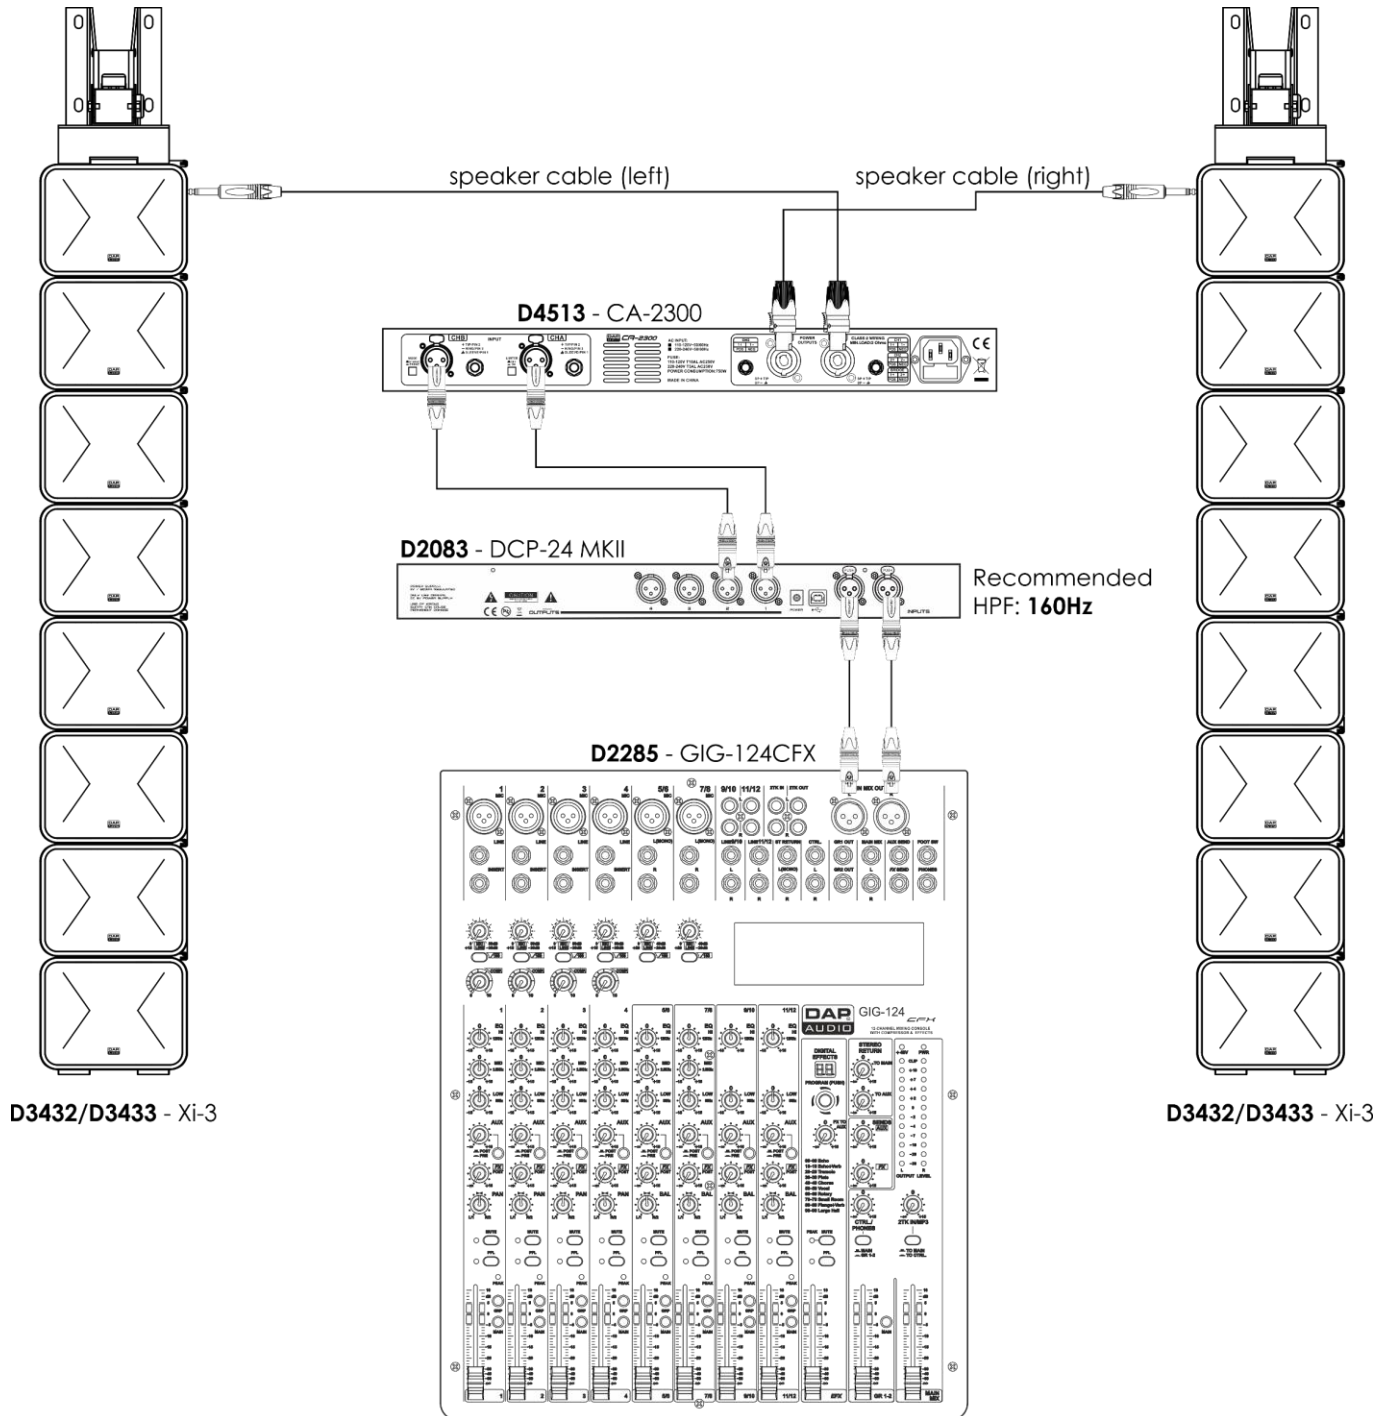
speaker cable (left)

speaker cable (right)

**D4513** - CA-2300

**D2083** - DCP-24 MKII

Recommended HPF: **160Hz**

**D2285** - GIG-124CFX

DAP AUDIO GIG-124 CFX

**D3432/D3433** - Xi-3

**D3432/D3433** - Xi-3